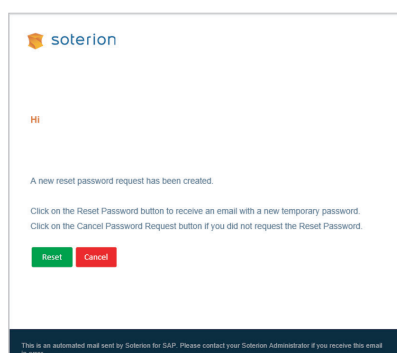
soterion

Hi

A new reset password request has been created.

Click on the Reset Password button to receive an email with a new temporary password.

Click on the Cancel Password Request button if you did not request the Reset Password.

Reset Cancel

This is an automated mail sent by Soterion for SAP. Please contact your Soterion Administrator if you receive this email in error.